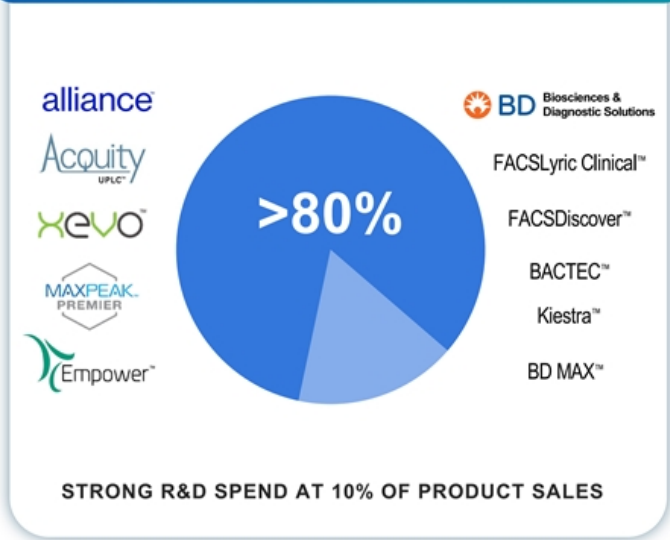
alliance

Acquity UPLC

xevo

MAXPEAK PREMIER

Empower

>80%

BD Biosciences & Diagnostic Solutions

FACSLyric Clinical™

FACSDiscover™

BACTEC™

Kiestra™

BD MAX™

STRONG R&D SPEND AT 10% OF PRODUCT SALES